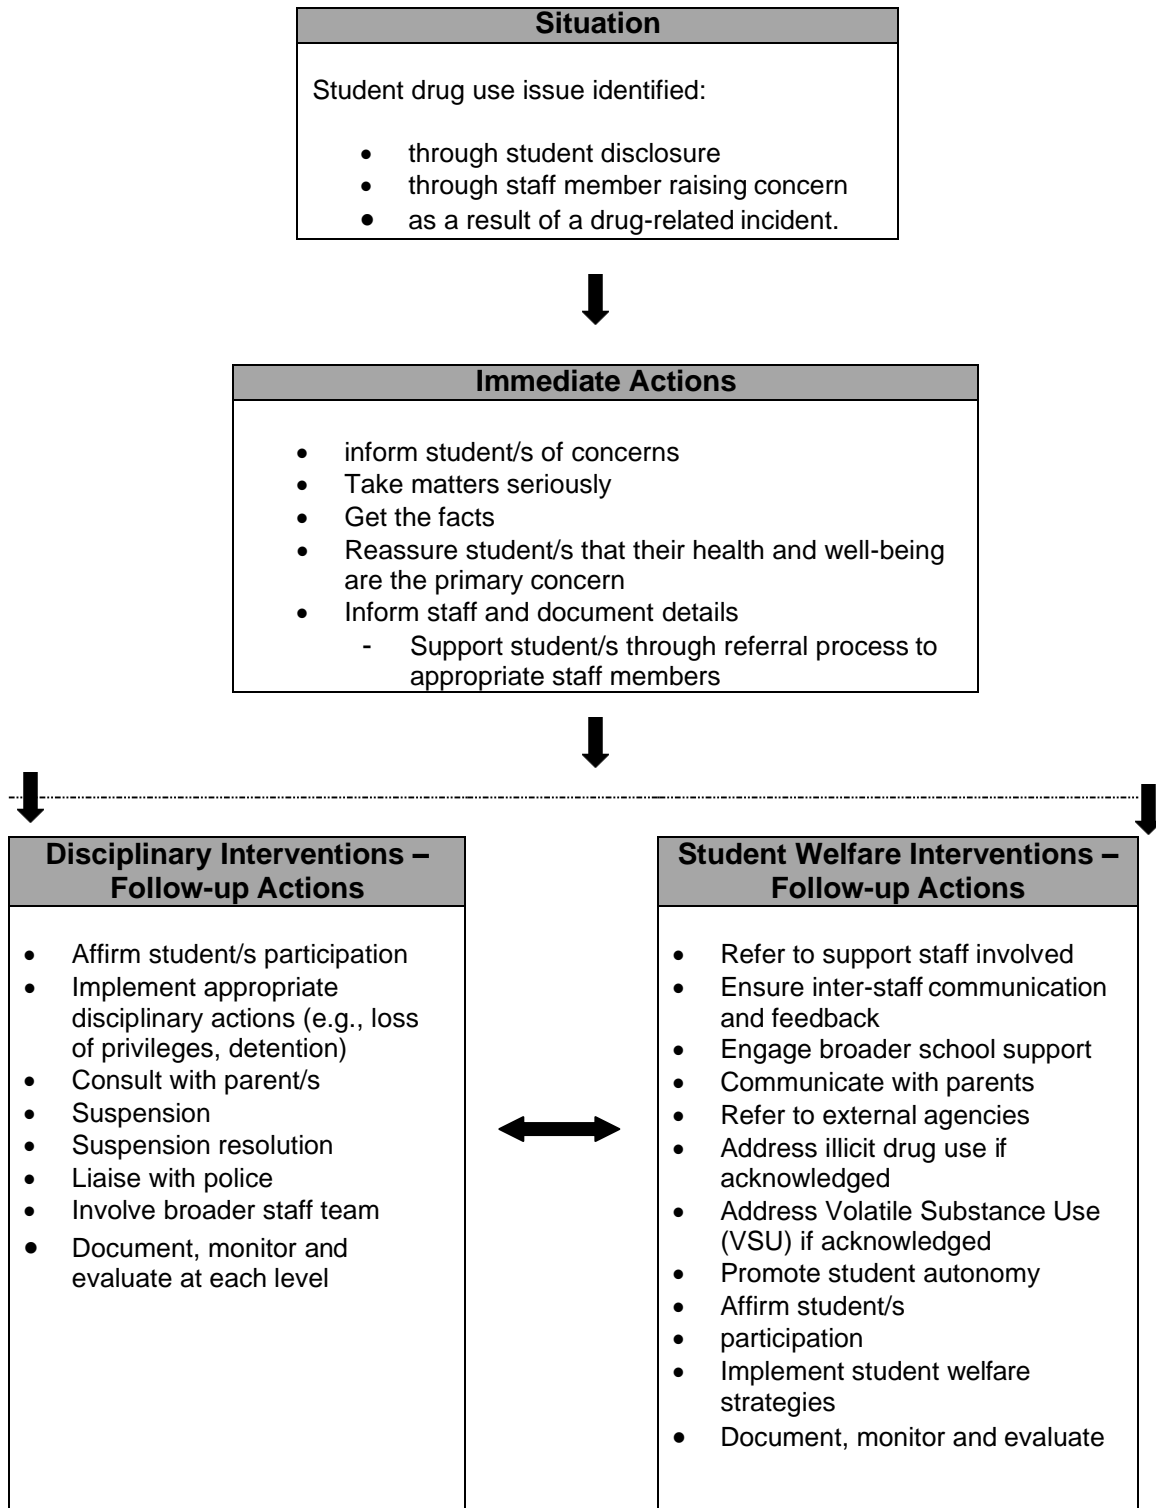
**Situation**

Student drug use issue identified:

- through student disclosure
- through staff member raising concern
- as a result of a drug-related incident.

**Immediate Actions**

- inform student/s of concerns
- Take matters seriously
- Get the facts
- Reassure student/s that their health and well-being are the primary concern
- Inform staff and document details
  - Support student/s through referral process to appropriate staff members

**Disciplinary Interventions – Follow-up Actions**

- Affirm student/s participation
- Implement appropriate disciplinary actions (e.g., loss of privileges, detention)
- Consult with parent/s
- Suspension
- Suspension resolution
- Liaise with police
- Involve broader staff team
- Document, monitor and evaluate at each level

**Student Welfare Interventions – Follow-up Actions**

- Refer to support staff involved
- Ensure inter-staff communication and feedback
- Engage broader school support
- Communicate with parents
- Refer to external agencies
- Address illicit drug use if acknowledged
- Address Volatile Substance Use (VSU) if acknowledged
- Promote student autonomy
- Affirm student/s
- participation
- Implement student welfare strategies
- Document, monitor and evaluate